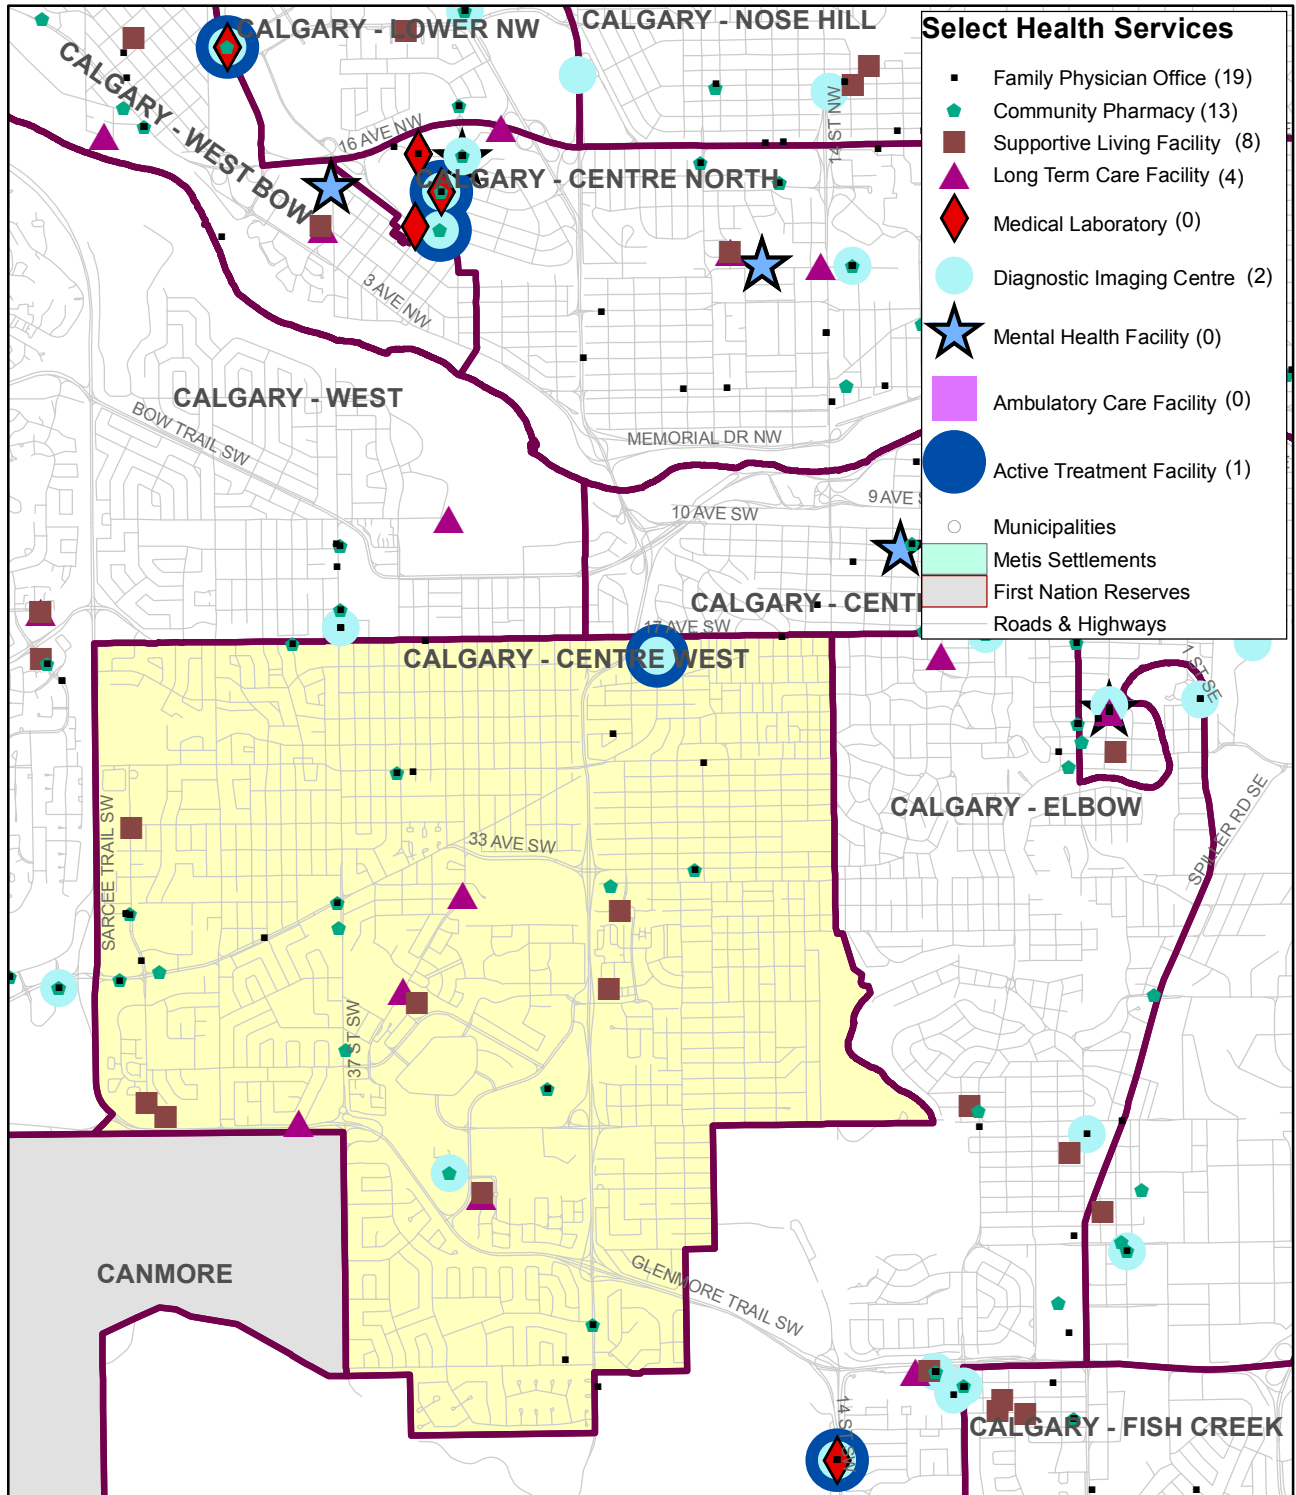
CALGARY - LOWER NW
CALGARY - NOSE HILL
CALGARY - WEST BOW
16 AVE NW
CALGARY - CENTRE NORTH
14 ST NW
3 AVE NW
CALGARY - WEST
BOW TRAIL SW
MEMORIAL DR NW
10 AVE SW
9 AVE S
CALGARY - CENTI
17 AVE SW
CALGARY - CENTRE WEST
7 ST SE
CALGARY - ELBOW
SARCEE TRAIL SW
33 AVE SW
SPILLER RD SE
37 ST SW
CANMORE
GLENMORE TRAIL SW
14 S
CALGARY - FISH CREEK

Select Health Services
Family Physician Office (19)
Community Pharmacy (13)
Supportive Living Facility (8)
Long Term Care Facility (4)
Medical Laboratory (0)
Diagnostic Imaging Centre (2)
Mental Health Facility (0)
Ambulatory Care Facility (0)
Active Treatment Facility (1)
Municipalities
Metis Settlements
First Nation Reserves
Roads & Highways